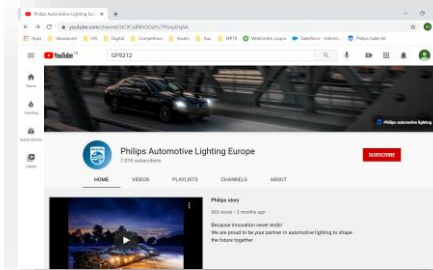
Philips Automotive Lighting Eu... ×
youtube.com/channel/UCXCoRWiOOsPo7PhiJqDqbA
Apps Sharepoint HR Digital Competitors Assets Aux NRTB WebCenter Logon Salesforce - Unlimit... Philips Sales Kit
YouTube GPS212
Home
Trending
Subscriptions
Library
Philips automotive lighting
Philips Automotive Lighting Europe
7.61K subscribers
SUBSCRIBE
HOME VIDEOS PLAYLISTS CHANNELS ABOUT
Philips story
602 views • 3 years ago
Because innovation never ends!
We are proud to be your partner in automotive lighting to shape the future together.